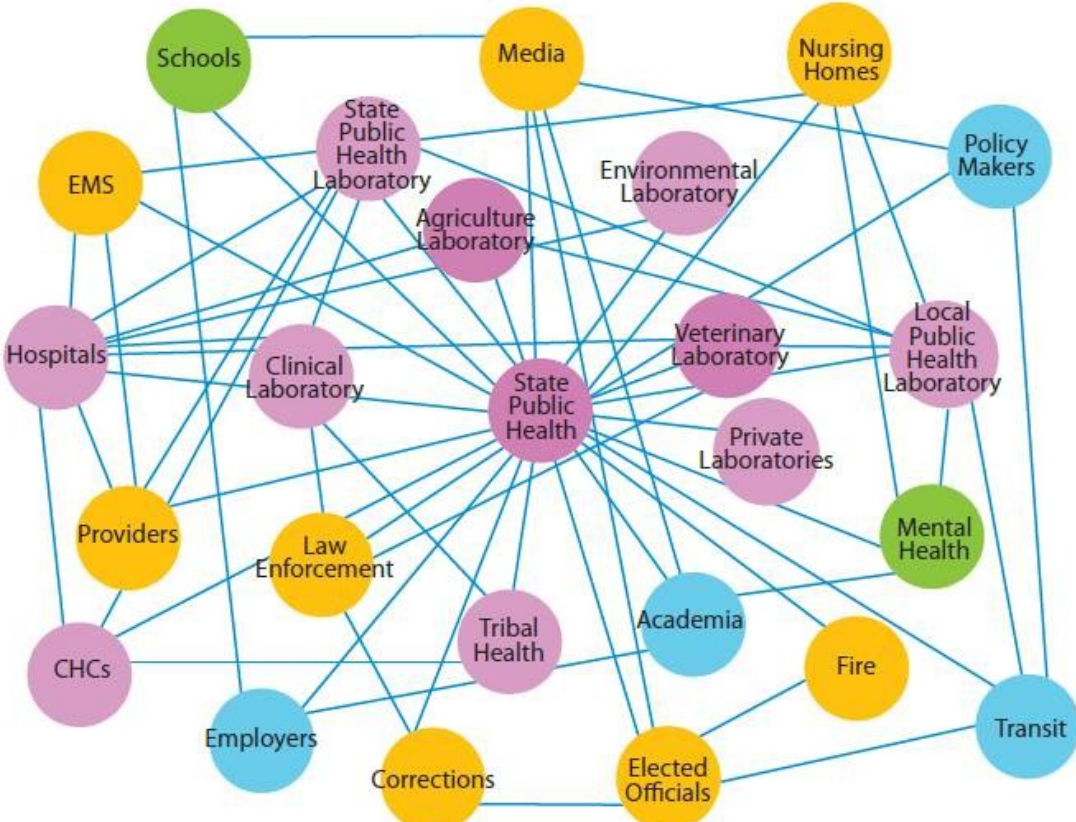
Schools

Media

Nursing Homes

Policy Makers

State Public Health Laboratory

Environmental Laboratory

EMS

Agriculture Laboratory

Hospitals

Clinical Laboratory

Veterinary Laboratory

Local Public Health Laboratory

State Public Health

Private Laboratories

Providers

Law Enforcement

Mental Health

CHCs

Tribal Health

Academia

Fire

Employers

Corrections

Elected Officials

Transit